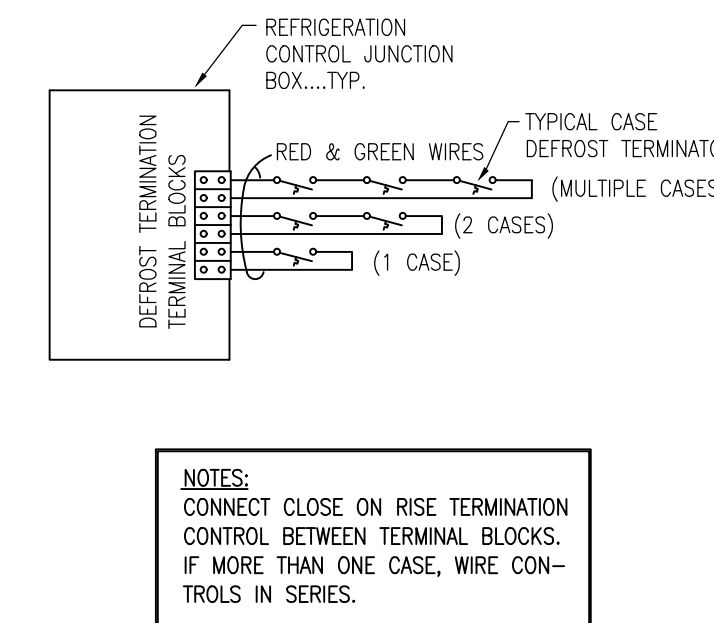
REFRIGERATION CONTROL JUNCTION BOX....TYP.

DEFROST TERMINATION TERMINAL BLOCKS

RED & GREEN WIRES

TYPICAL CASE DEFROST TERMINAT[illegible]

(MULTIPLE CASE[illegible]

(2 CASES)

(1 CASE)

NOTES:
CONNECT CLOSE ON RISE TERMINATION CONTROL BETWEEN TERMINAL BLOCKS. IF MORE THAN ONE CASE, WIRE CON– TROLS IN SERIES.